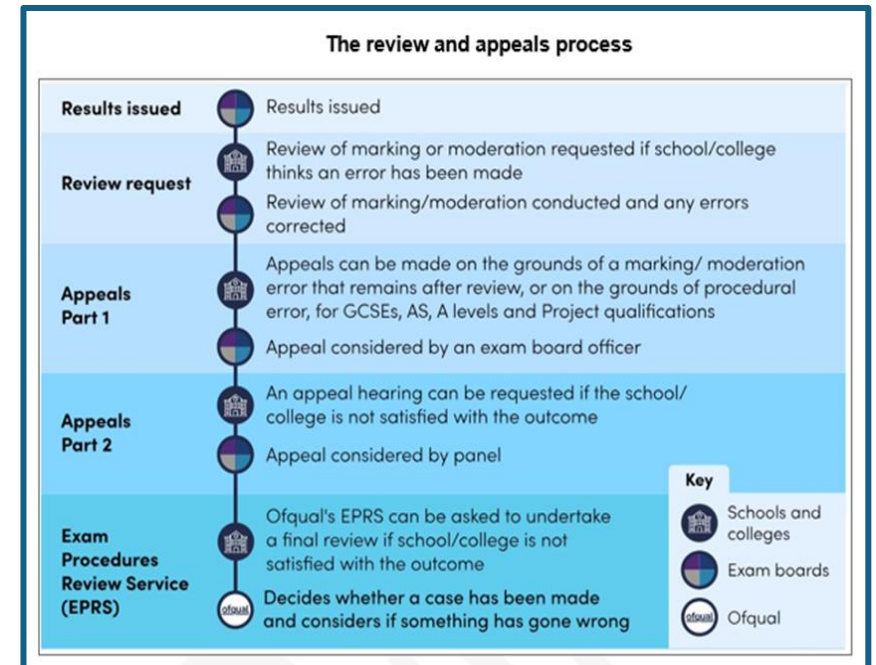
The review and appeals process

| | |
|---|---|
| Results issued | Results issued |
| Review request | Review of marking or moderation requested if school/college thinks an error has been made<br>Review of marking/moderation conducted and any errors corrected |
| Appeals Part 1 | Appeals can be made on the grounds of a marking/ moderation error that remains after review, or on the grounds of procedural error, for GCSEs, AS, A levels and Project qualifications<br>Appeal considered by an exam board officer |
| Appeals Part 2 | An appeal hearing can be requested if the school/ college is not satisfied with the outcome<br>Appeal considered by panel |
| Exam Procedures Review Service (EPRS) | Ofqual's EPRS can be asked to undertake a final review if school/college is not satisfied with the outcome<br>Decides whether a case has been made and considers if something has gone wrong |

Key
Schools and colleges
Exam boards
ofqual Ofqual